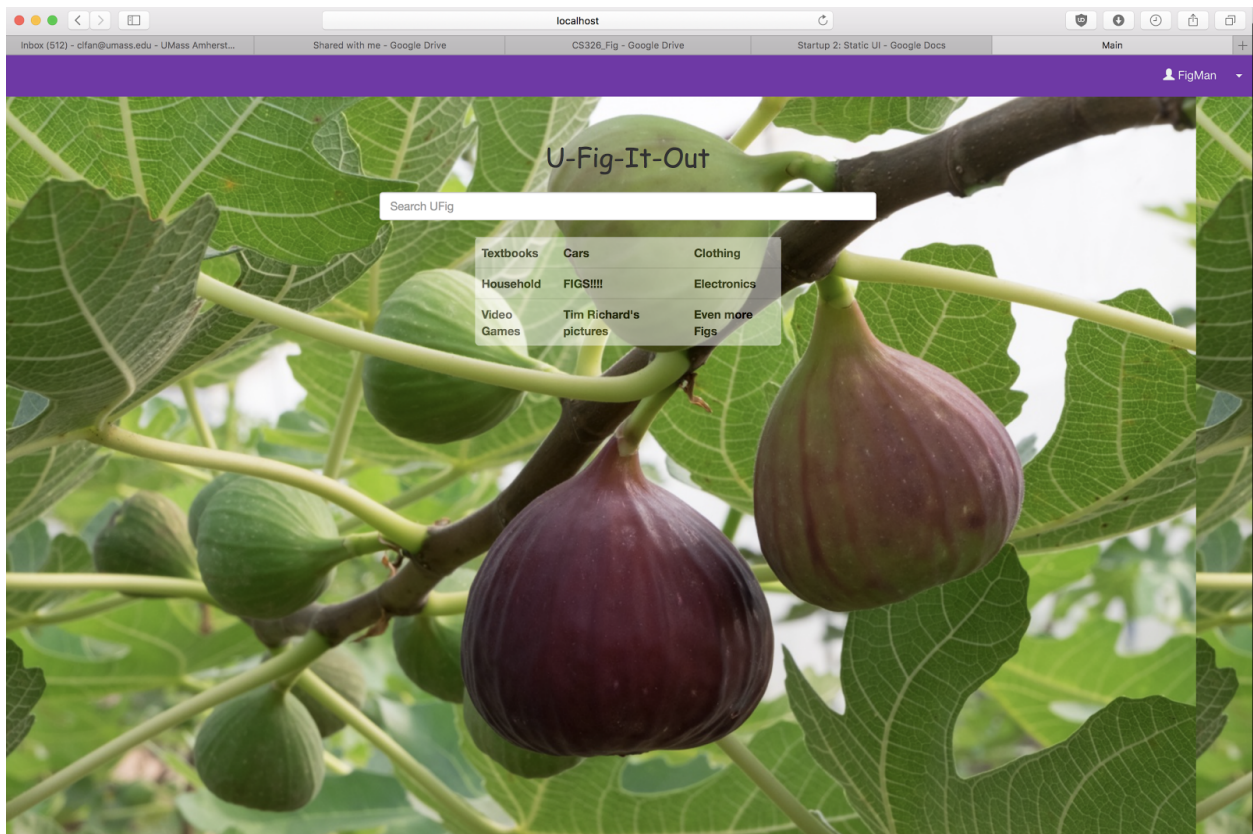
localhost

Inbox (512) - clfan@umass.edu - UMass Amherst... | Shared with me - Google Drive | CS326_Fig - Google Drive | Startup 2: Static UI - Google Docs | Main

FigMan

U-Fig-It-Out

Search UFig

| Textbooks | Cars | Clothing |
|---|---|---|
| Household | FIGS!!!! | Electronics |
| Video Games | Tim Richard's pictures | Even more Figs |